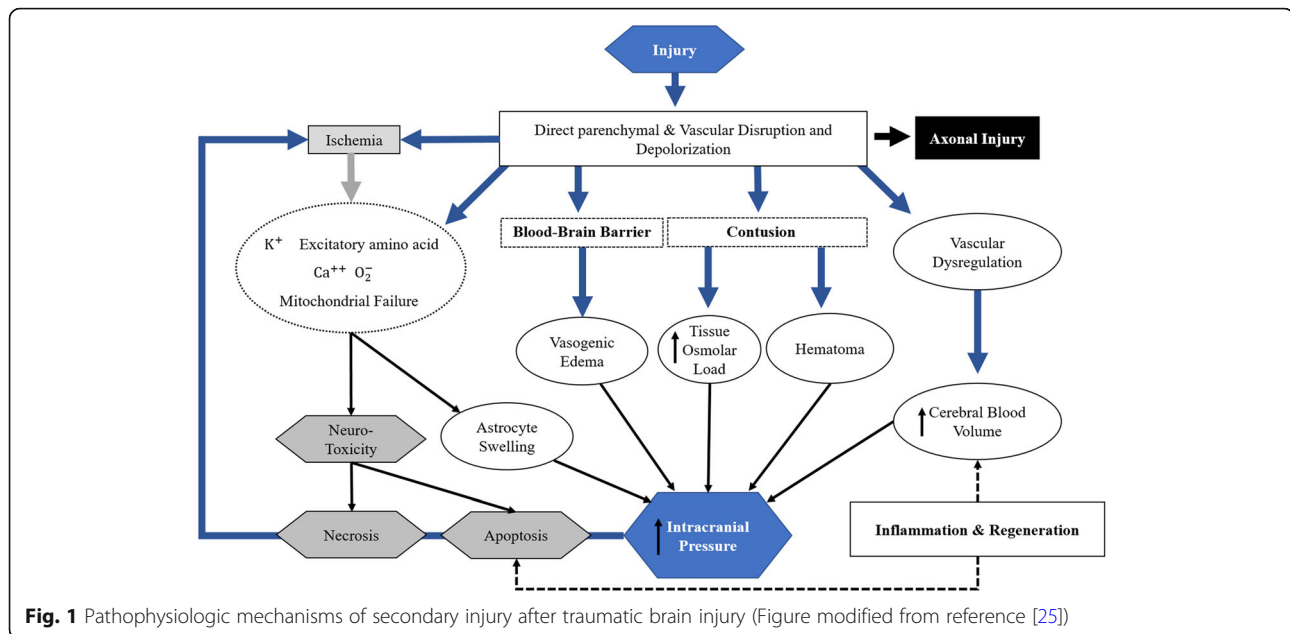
Injury

Direct parenchymal & Vascular Disruption and Depolorization

Axonal Injury

Ischemia

$K^+$ Excitatory amino acid
$Ca^{++}$ $O_2^-$
Mitochondrial Failure

Blood-Brain Barrier

Contusion

Vascular Dysregulation

Vasogenic Edema

↑ Tissue Osmolar Load

Hematoma

↑ Cerebral Blood Volume

Neuro-Toxicity

Astrocyte Swelling

Necrosis

Apoptosis

↑ Intracranial Pressure

Inflammation & Regeneration

**Fig. 1** Pathophysiologic mechanisms of secondary injury after traumatic brain injury (Figure modified from reference [25])